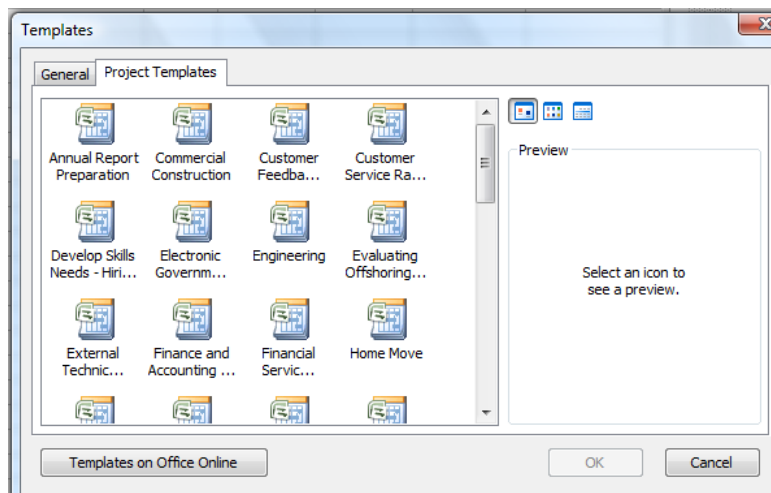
Templates

General | Project Templates

Annual Report Preparation
Commercial Construction
Customer Feedba...
Customer Service Ra...

Develop Skills Needs - Hiri...
Electronic Governm...
Engineering
Evaluating Offshoring...

External Technic...
Finance and Accounting ...
Financial Servic...
Home Move

Preview

Select an icon to see a preview.

Templates on Office Online

OK

Cancel